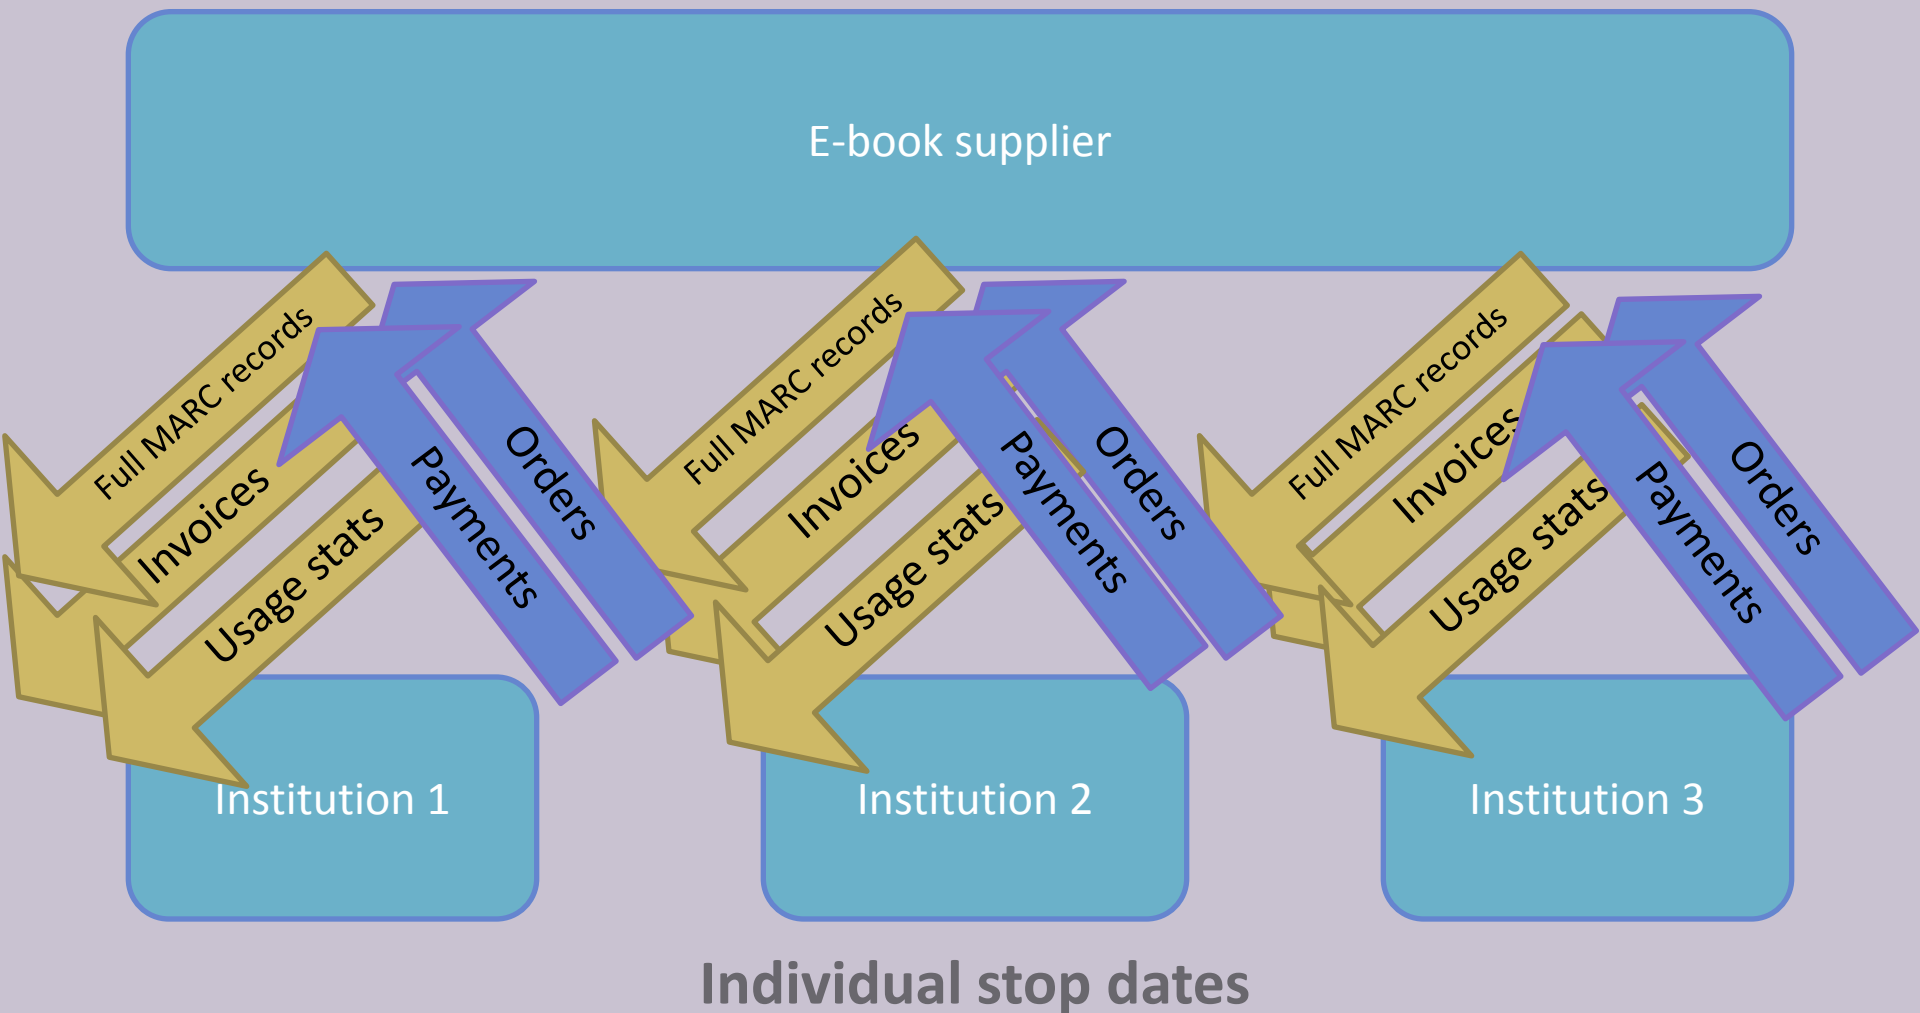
E-book supplier

Full MARC records
Invoices
Usage stats
Payments
Orders

Full MARC records
Invoices
Usage stats
Payments
Orders

Full MARC records
Invoices
Usage stats
Payments
Orders

Institution 1

Institution 2

Institution 3

Individual stop dates